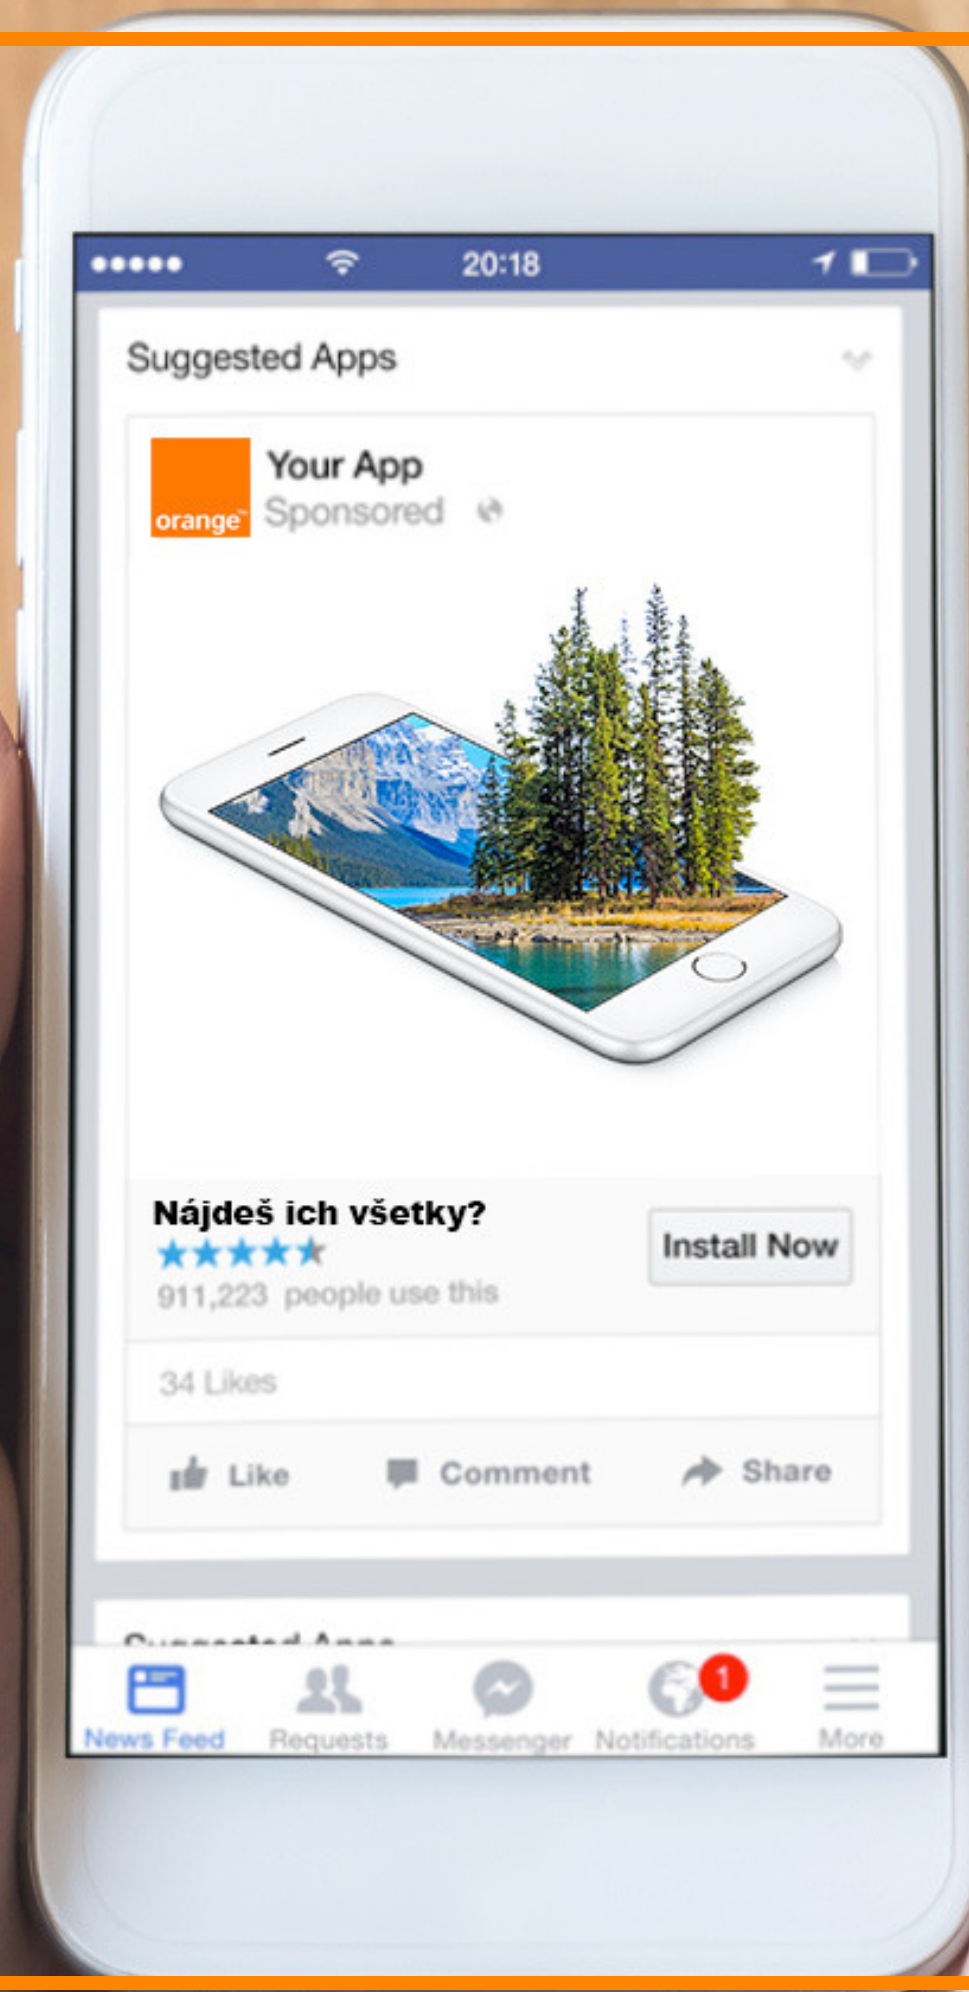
●●●●● 20:18

Suggested Apps

orange™

Your App

Sponsored

Nájdeš ich všetky?

★★★★★

911,223 people use this

Install Now

34 Likes

Like Comment Share

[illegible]

News Feed Requests Messenger 1 Notifications More